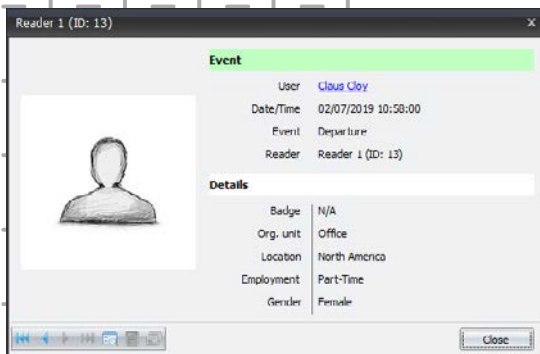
Reader 1 (ID: 13)

Event

User Claus Cloy

Date/Time 02/07/2019 10:58:00

Event Departure

Reader Reader 1 (ID: 13)

Details

Badge N/A

Org. unit Office

Location North America

Employment Part-Time

Gender Female

Close